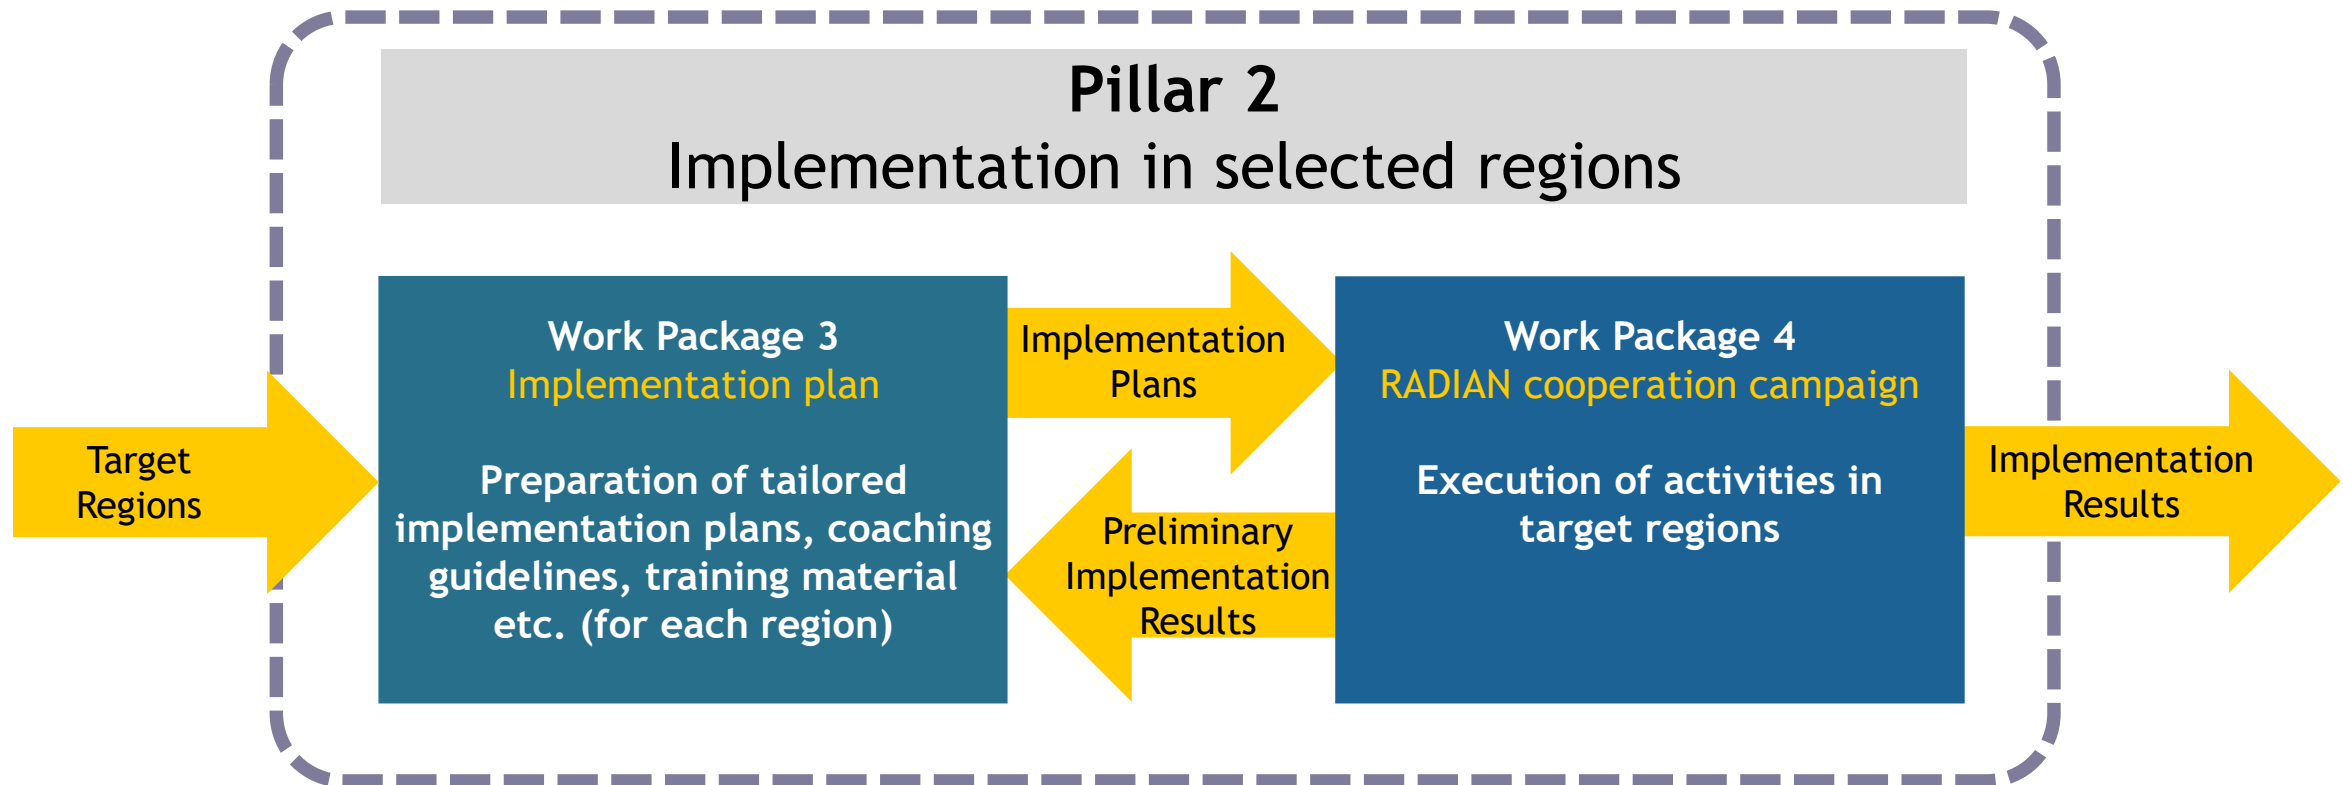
Pillar 2
Implementation in selected regions

Target Regions

Work Package 3
Implementation plan

Preparation of tailored implementation plans, coaching guidelines, training material etc. (for each region)

Implementation Plans

Preliminary Implementation Results

Work Package 4
RADIAN cooperation campaign

Execution of activities in target regions

Implementation Results